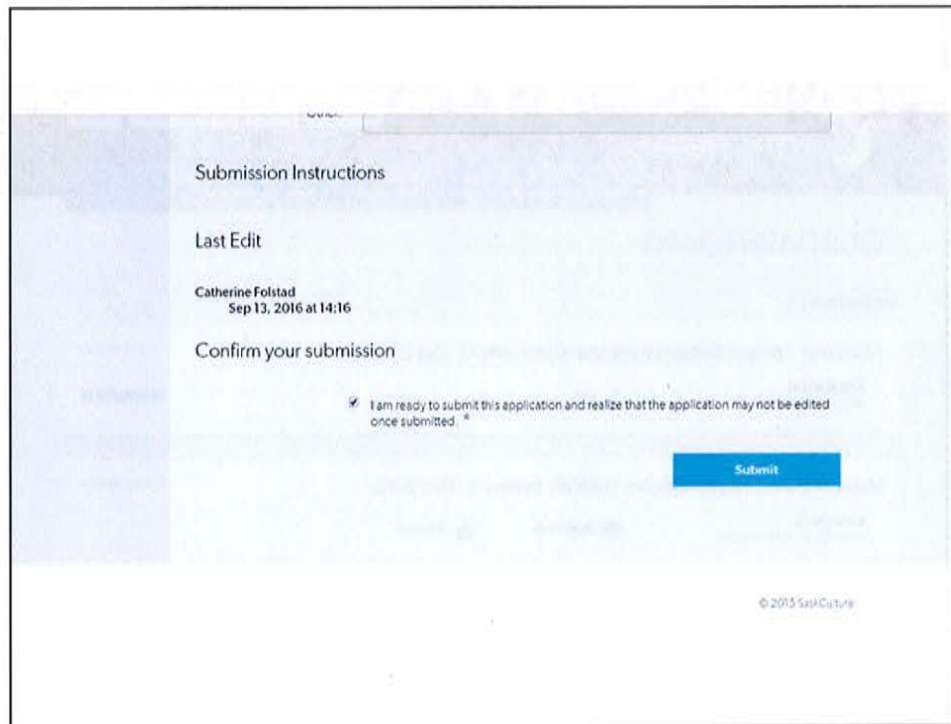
Other:

Submission Instructions

Last Edit

Catherine Folstad
Sep 13, 2016 at 14:16

Confirm your submission

I am ready to submit this application and realize that the application may not be edited once submitted. *

Submit

© 2015 SaskCulture